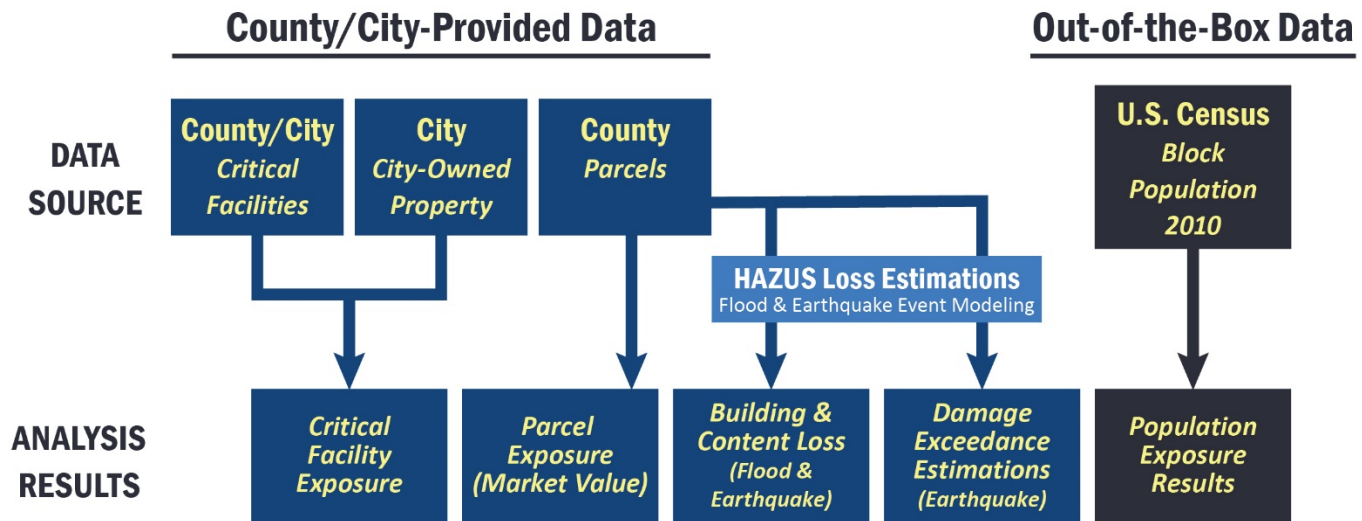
County/City-Provided Data

Out-of-the-Box Data

DATA SOURCE

County/City
Critical Facilities

City
City-Owned Property

County
Parcels

U.S. Census
Block Population 2010

HAZUS Loss Estimations
Flood & Earthquake Event Modeling

ANALYSIS RESULTS

Critical Facility Exposure

Parcel Exposure (Market Value)

Building & Content Loss (Flood & Earthquake)

Damage Exceedance Estimations (Earthquake)

Population Exposure Results